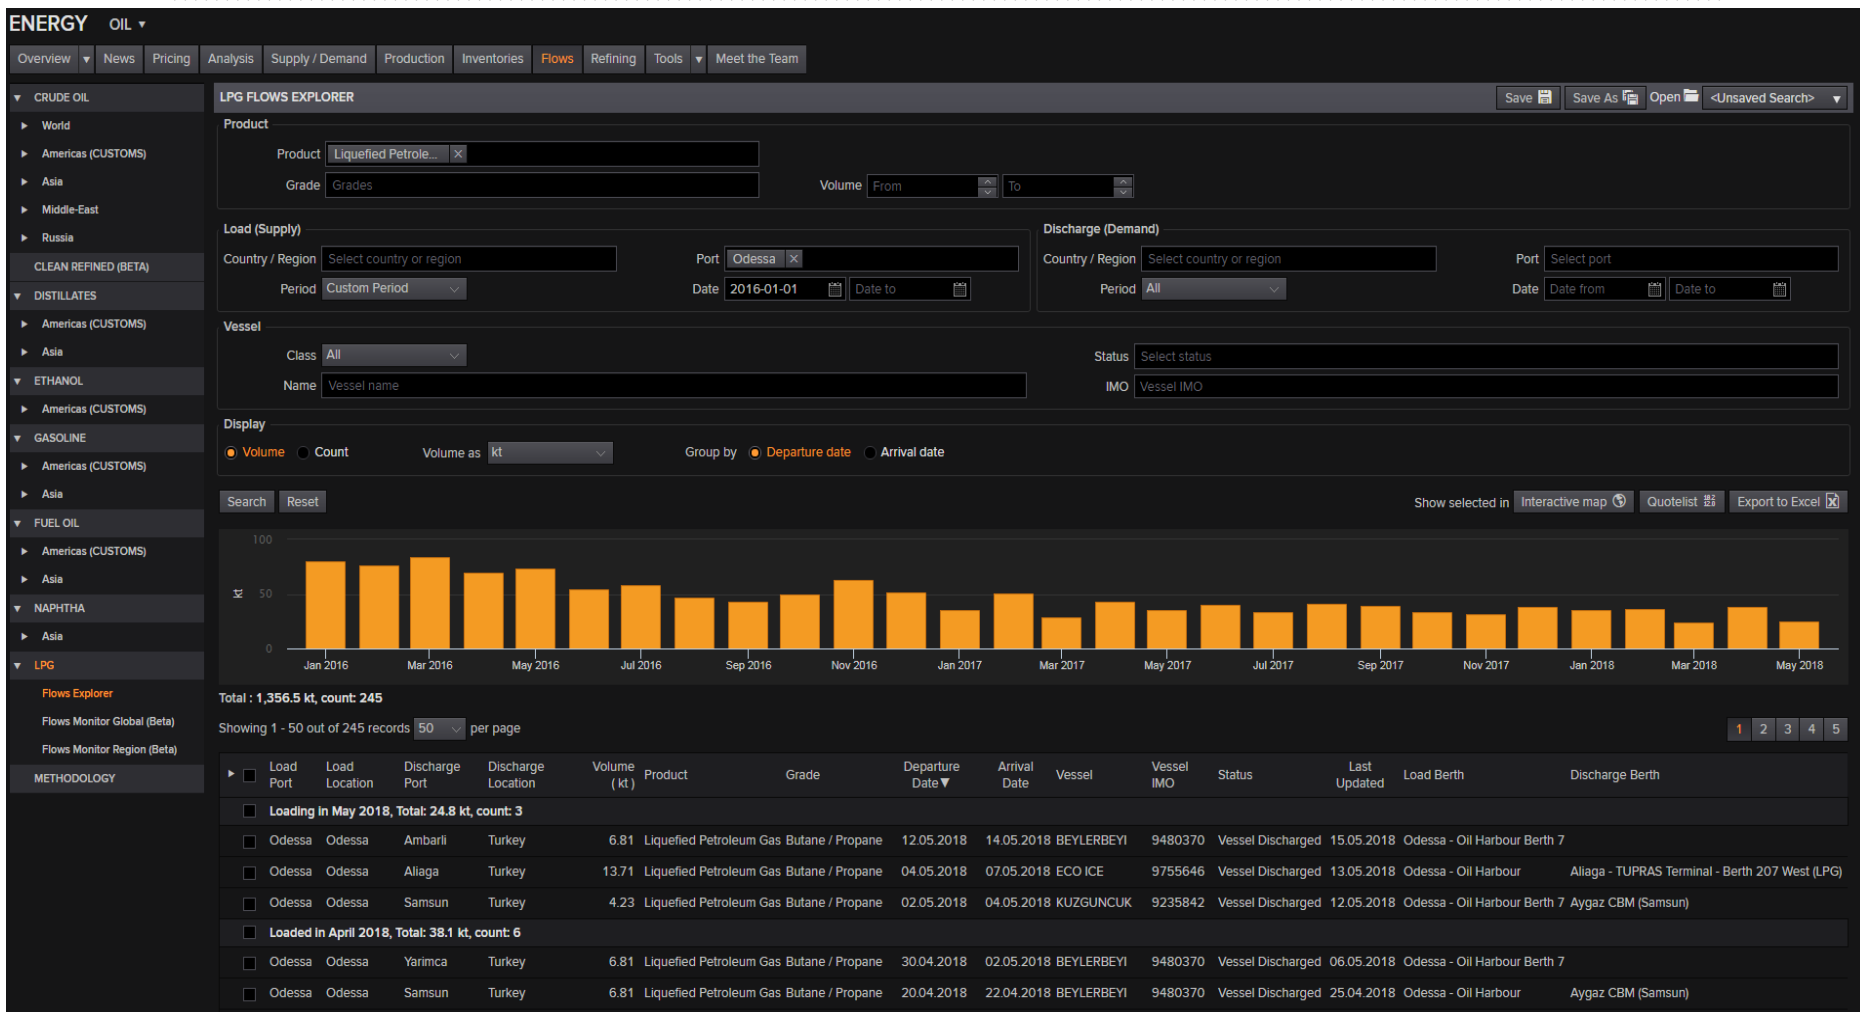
ENERGY OIL ▾

Overview ▾ News Pricing Analysis Supply / Demand Production Inventories Flows Refining Tools ▾ Meet the Team

▾ CRUDE OIL
▸ World
▸ Americas (CUSTOMS)
▸ Asia
▸ Middle-East
▸ Russia
CLEAN REFINED (BETA)
▾ DISTILLATES
▸ Americas (CUSTOMS)
▸ Asia
▾ ETHANOL
▸ Americas (CUSTOMS)
▾ GASOLINE
▸ Americas (CUSTOMS)
▸ Asia
▾ FUEL OIL
▸ Americas (CUSTOMS)
▸ Asia
▾ NAPHTHA
▸ Asia
▾ LPG
Flows Explorer
Flows Monitor Global (Beta)
Flows Monitor Region (Beta)
METHODOLOGY

LPG FLOWS EXPLORER
Save Save As Open <Unsaved Search>

Product
Product Liquefied Petrole... ×
Grade Grades
Volume From To

Load (Supply)
Country / Region Select country or region
Port Odessa ×
Period Custom Period
Date 2016-01-01 Date to

Discharge (Demand)
Country / Region Select country or region
Port Select port
Period All
Date Date from Date to

Vessel
Class All
Name Vessel name
Status Select status
IMO Vessel IMO

Display
Volume Count Volume as kt Group by Departure date Arrival date

Search Reset
Show selected in Interactive map Quotelist Export to Excel

100
kt 50
0
Jan 2016 Mar 2016 May 2016 Jul 2016 Sep 2016 Nov 2016 Jan 2017 Mar 2017 May 2017 Jul 2017 Sep 2017 Nov 2017 Jan 2018 Mar 2018 May 2018

Total : 1,356.5 kt, count: 245

Showing 1 - 50 out of 245 records 50 per page
1 2 3 4 5

| Load Port | Load Location | Discharge Port | Discharge Location | Volume (kt) | Product | Grade | Departure Date▼ | Arrival Date | Vessel | Vessel IMO | Status | Last Updated | Load Berth | Discharge Berth |
|---|---|---|---|---|---|---|---|---|---|---|---|---|---|---|
| Loading in May 2018, Total: 24.8 kt, count: 3 | | | | | | | | | | | | | | |
| Odessa | Odessa | Ambarli | Turkey | 6.81 | Liquefied Petroleum Gas | Butane / Propane | 12.05.2018 | 14.05.2018 | BEYLERBEYI | 9480370 | Vessel Discharged | 15.05.2018 | Odessa - Oil Harbour Berth 7 | |
| Odessa | Odessa | Aliaga | Turkey | 13.71 | Liquefied Petroleum Gas | Butane / Propane | 04.05.2018 | 07.05.2018 | ECO ICE | 9755646 | Vessel Discharged | 13.05.2018 | Odessa - Oil Harbour | Aliaga - TUPRAS Terminal - Berth 207 West (LPG) |
| Odessa | Odessa | Samsun | Turkey | 4.23 | Liquefied Petroleum Gas | Butane / Propane | 02.05.2018 | 04.05.2018 | KUZGUNCUK | 9235842 | Vessel Discharged | 12.05.2018 | Odessa - Oil Harbour Berth 7 | Aygaz CBM (Samsun) |
| Loaded in April 2018, Total: 38.1 kt, count: 6 | | | | | | | | | | | | | | |
| Odessa | Odessa | Yarimca | Turkey | 6.81 | Liquefied Petroleum Gas | Butane / Propane | 30.04.2018 | 02.05.2018 | BEYLERBEYI | 9480370 | Vessel Discharged | 06.05.2018 | Odessa - Oil Harbour Berth 7 | |
| Odessa | Odessa | Samsun | Turkey | 6.81 | Liquefied Petroleum Gas | Butane / Propane | 20.04.2018 | 22.04.2018 | BEYLERBEYI | 9480370 | Vessel Discharged | 25.04.2018 | Odessa - Oil Harbour | Aygaz CBM (Samsun) |